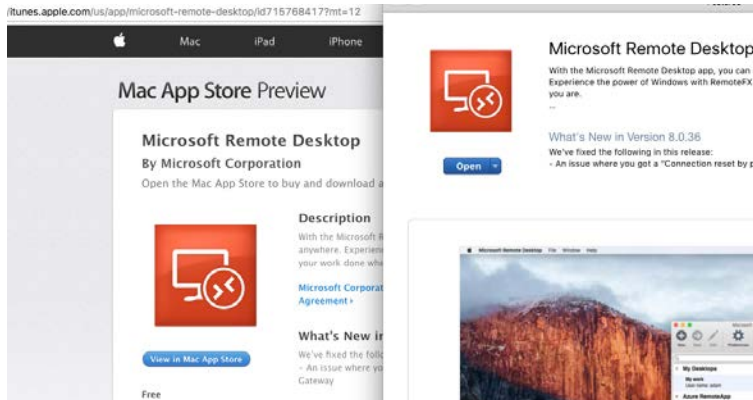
itunes.apple.com/us/app/microsoft-remote-desktop/id715768417?mt=12

Mac iPad iPhone

Mac App Store Preview

Microsoft Remote Desktop
By Microsoft Corporation
Open the Mac App Store to buy and download a

Description
With the Microsoft R anywhere. Experien your work done wh

Microsoft Corporat Agreement ›

What's New in
We've fixed the follo
- An issue where you
Gateway

View in Mac App Store

Free

Microsoft Remote Desktop
With the Microsoft Remote Desktop app, you can
Experience the power of Windows with RemoteFX
you are.
...

Open

What's New in Version 8.0.36
We've fixed the following in this release:
- An issue where you got a "Connection reset by p

Microsoft Remote Desktop File Window Help

My Desktops
My work
Azure RemoteApp